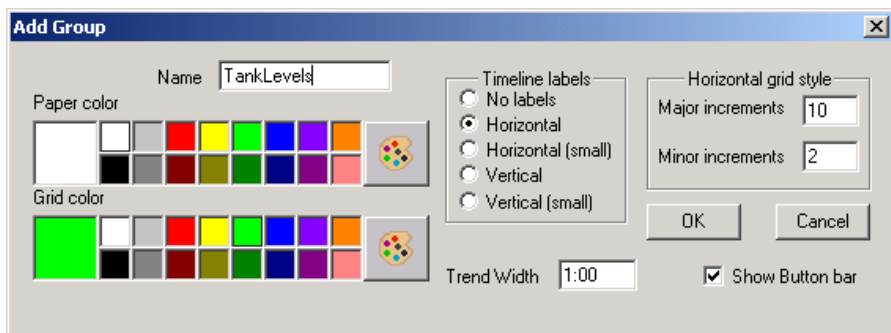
Add Group

Name TankLevels

Paper color

Grid color

Timeline labels
No labels
Horizontal
Horizontal (small)
Vertical
Vertical (small)

Horizontal grid style
Major increments 10
Minor increments 2

OK
Cancel

Trend Width 1:00

Show Button bar